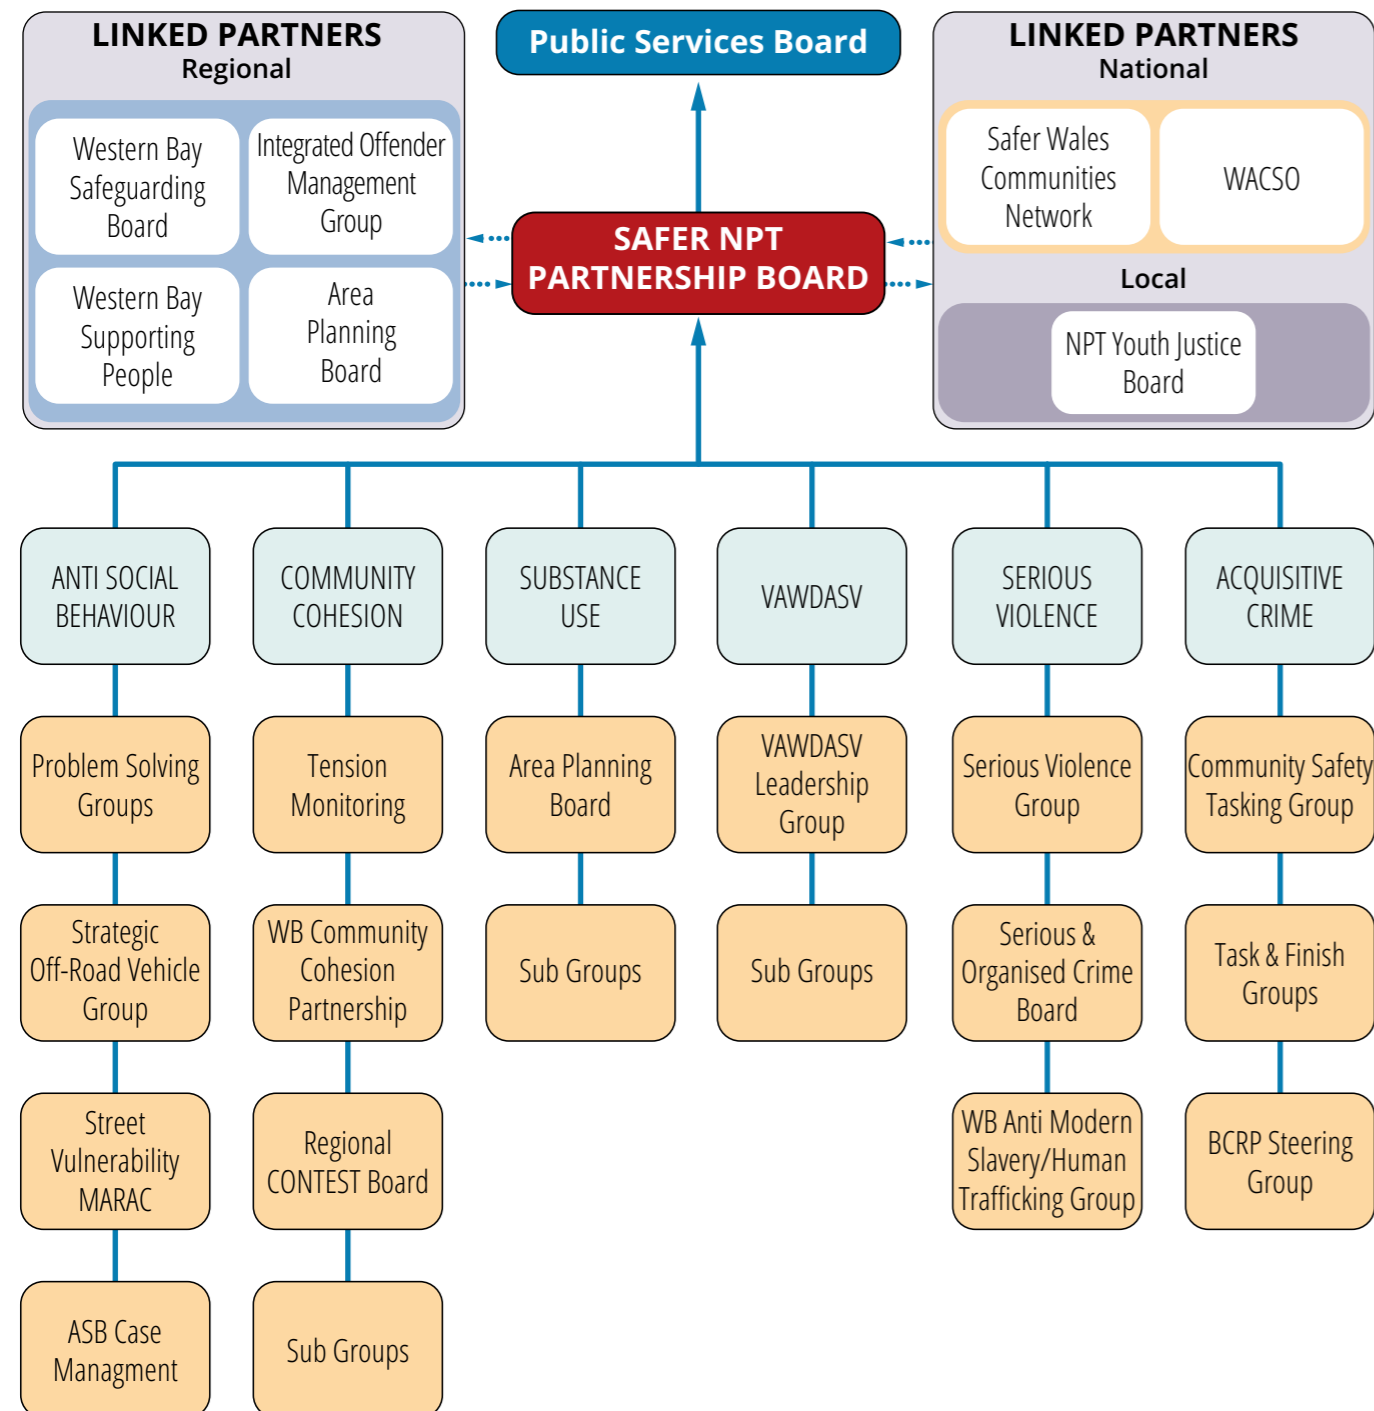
LINKED PARTNERS
Regional

Western Bay Safeguarding Board

Integrated Offender Management Group

Western Bay Supporting People

Area Planning Board

Public Services Board

SAFER NPT PARTNERSHIP BOARD

LINKED PARTNERS
National

Safer Wales Communities Network

WACSO

Local

NPT Youth Justice Board

ANTI SOCIAL BEHAVIOUR

Problem Solving Groups

Strategic Off-Road Vehicle Group

Street Vulnerability MARAC

ASB Case Managment

COMMUNITY COHESION

Tension Monitoring

WB Community Cohesion Partnership

Regional CONTEST Board

Sub Groups

SUBSTANCE USE

Area Planning Board

Sub Groups

VAWDASV

VAWDASV Leadership Group

Sub Groups

SERIOUS VIOLENCE

Serious Violence Group

Serious & Organised Crime Board

WB Anti Modern Slavery/Human Trafficking Group

ACQUISITIVE CRIME

Community Safety Tasking Group

Task & Finish Groups

BCRP Steering Group